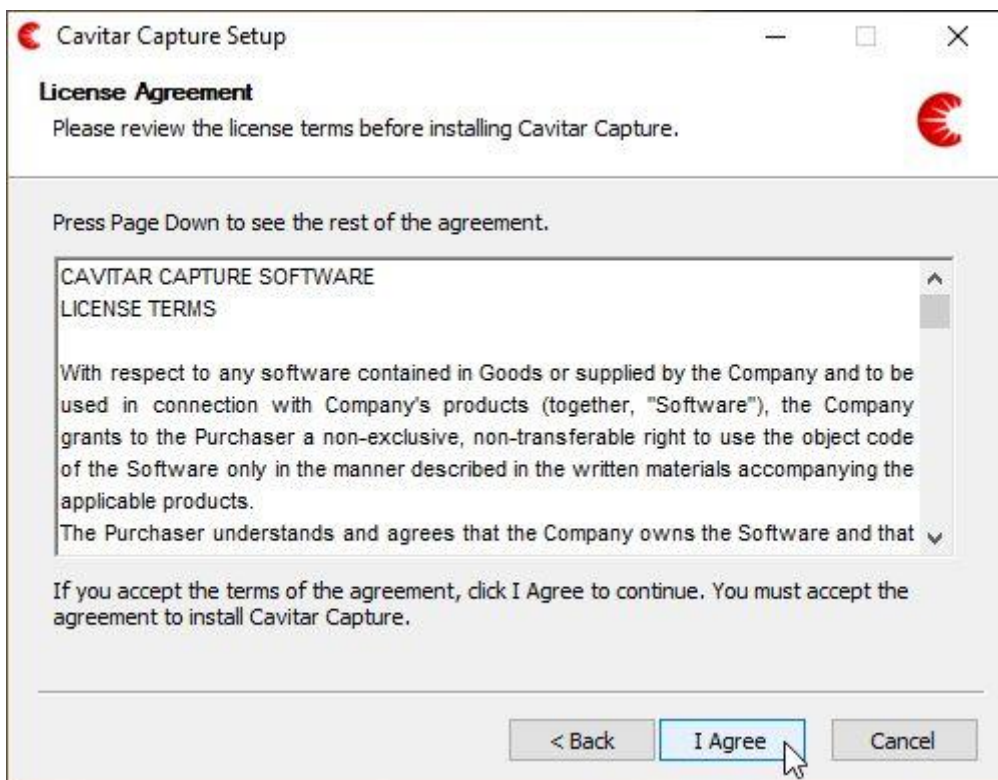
Cavitar Capture Setup

License Agreement
Please review the license terms before installing Cavitar Capture.

Press Page Down to see the rest of the agreement.

CAVITAR CAPTURE SOFTWARE
LICENSE TERMS

With respect to any software contained in Goods or supplied by the Company and to be used in connection with Company's products (together, "Software"), the Company grants to the Purchaser a non-exclusive, non-transferable right to use the object code of the Software only in the manner described in the written materials accompanying the applicable products.
The Purchaser understands and agrees that the Company owns the Software and that

If you accept the terms of the agreement, click I Agree to continue. You must accept the agreement to install Cavitar Capture.

< Back
I Agree
Cancel